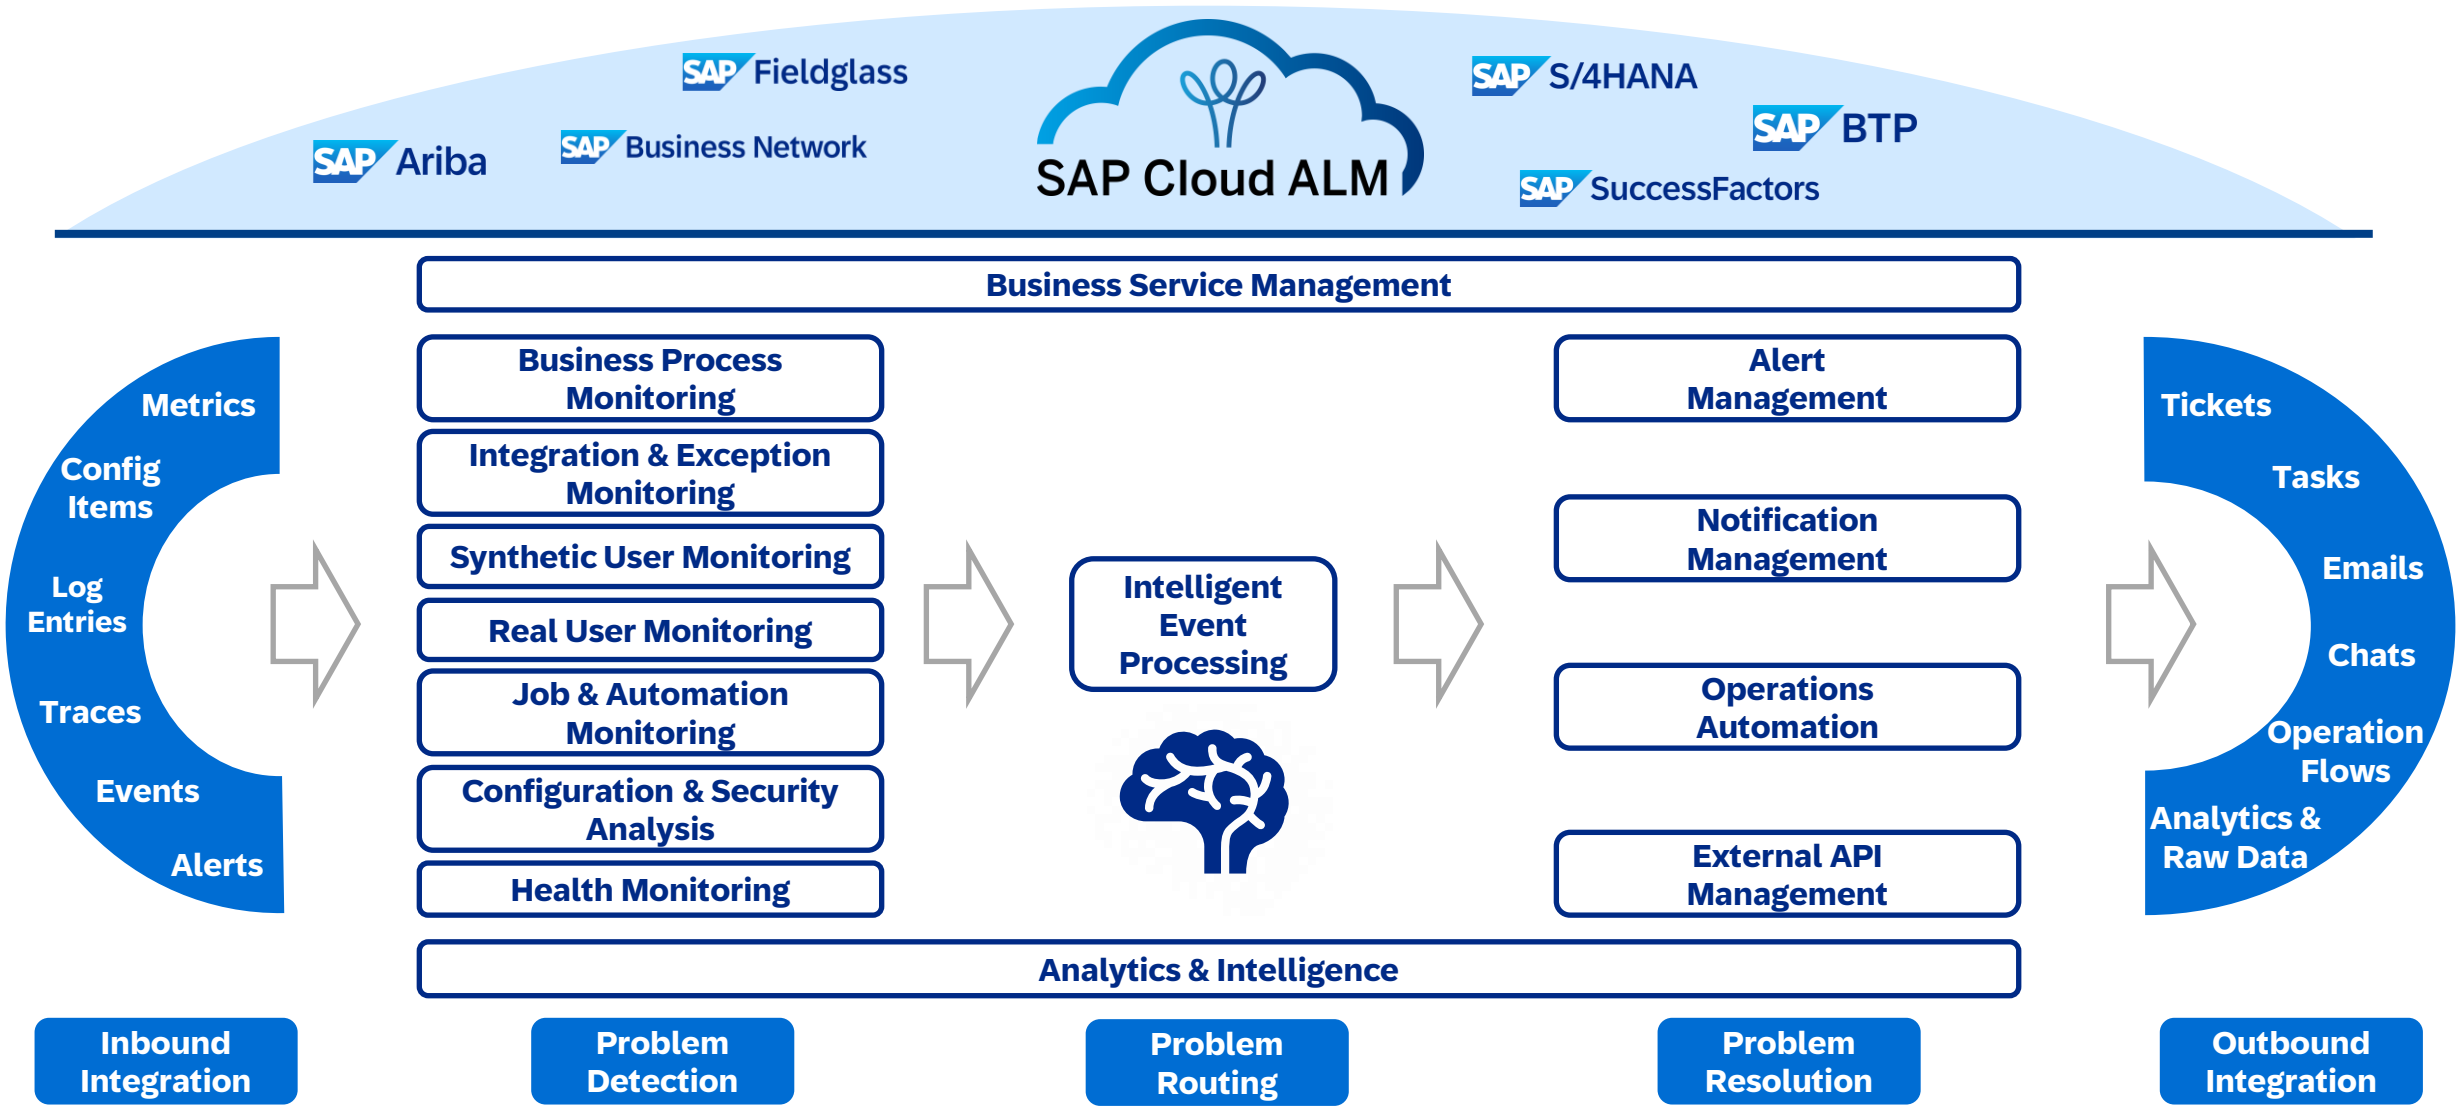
SAP Fieldglass

SAP Ariba

SAP Business Network

SAP Cloud ALM

SAP S/4HANA

SAP BTP

SAP SuccessFactors

Business Service Management

Metrics
Config Items
Log Entries
Traces
Events
Alerts

Business Process Monitoring
Integration & Exception Monitoring
Synthetic User Monitoring
Real User Monitoring
Job & Automation Monitoring
Configuration & Security Analysis
Health Monitoring

Intelligent Event Processing

Alert Management
Notification Management
Operations Automation
External API Management

Tickets
Tasks
Emails
Chats
Operation Flows
Analytics & Raw Data

Analytics & Intelligence

Inbound Integration

Problem Detection

Problem Routing

Problem Resolution

Outbound Integration